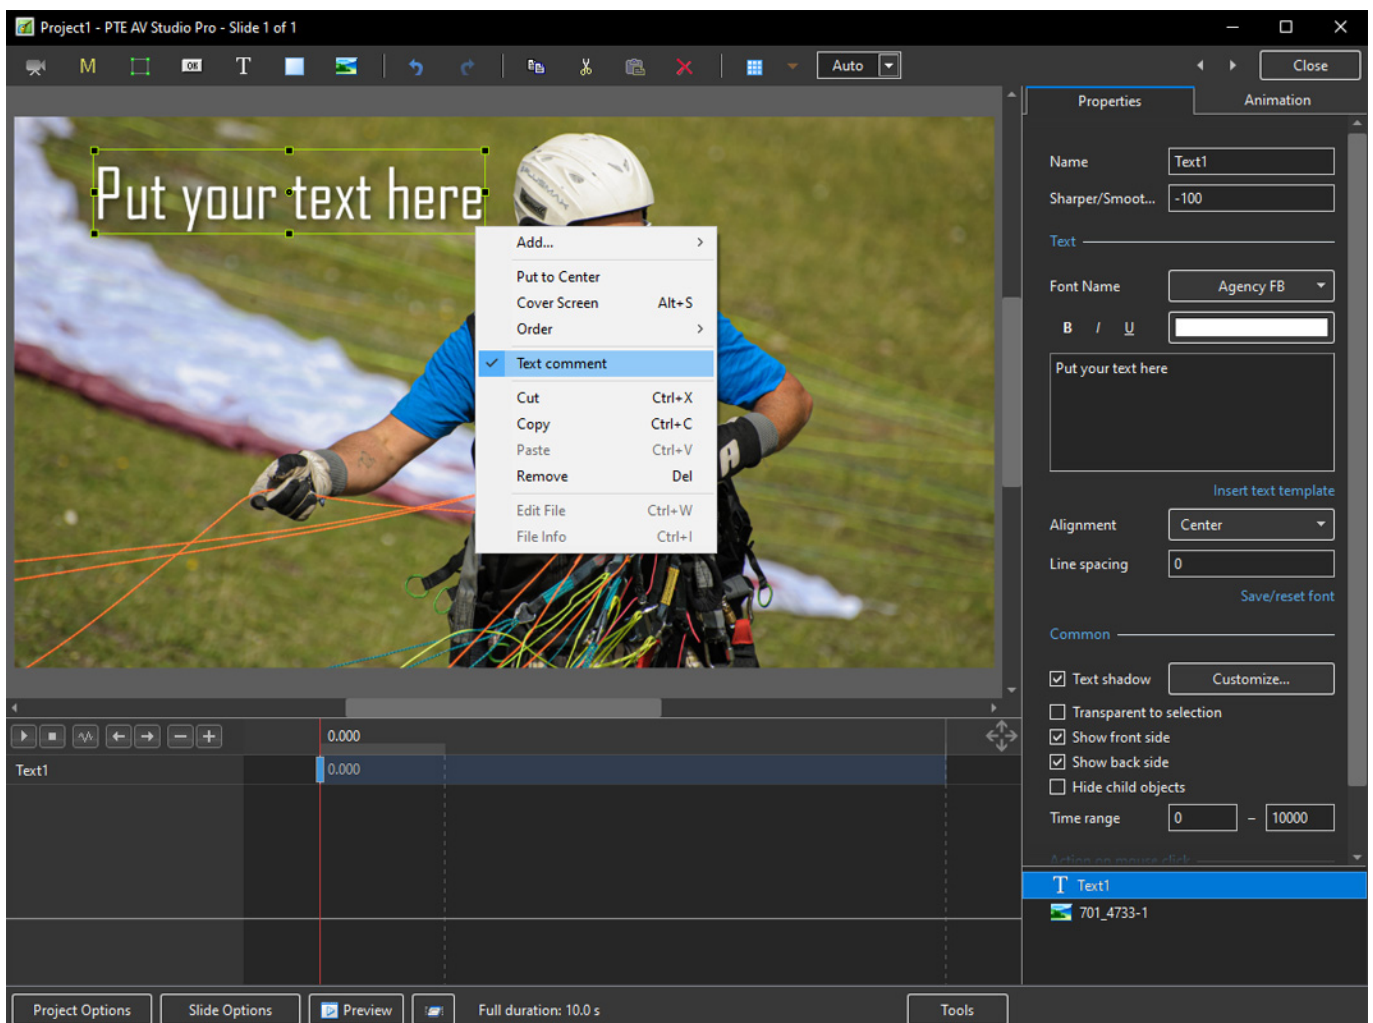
Project1 - PTE AV Studio Pro - Slide 1 of 1

M T Auto Close

Properties Animation

Name Text1
Sharper/Smoot... -100
Text
Font Name Agency FB
B I U
Put your text here
Insert text template
Alignment Center
Line spacing 0
Save/reset font
Common
Text shadow Customize...
Transparent to selection
Show front side
Show back side
Hide child objects
Time range 0 – 10000
Action on mouse click

Put your text here

Add...
Put to Center
Cover Screen Alt+S
Order
Text comment
Cut Ctrl+X
Copy Ctrl+C
Paste Ctrl+V
Remove Del
Edit File Ctrl+W
File Info Ctrl+I

0.000
Text1 0.000

Text1
701_4733-1

Project Options Slide Options Preview Full duration: 10.0 s Tools